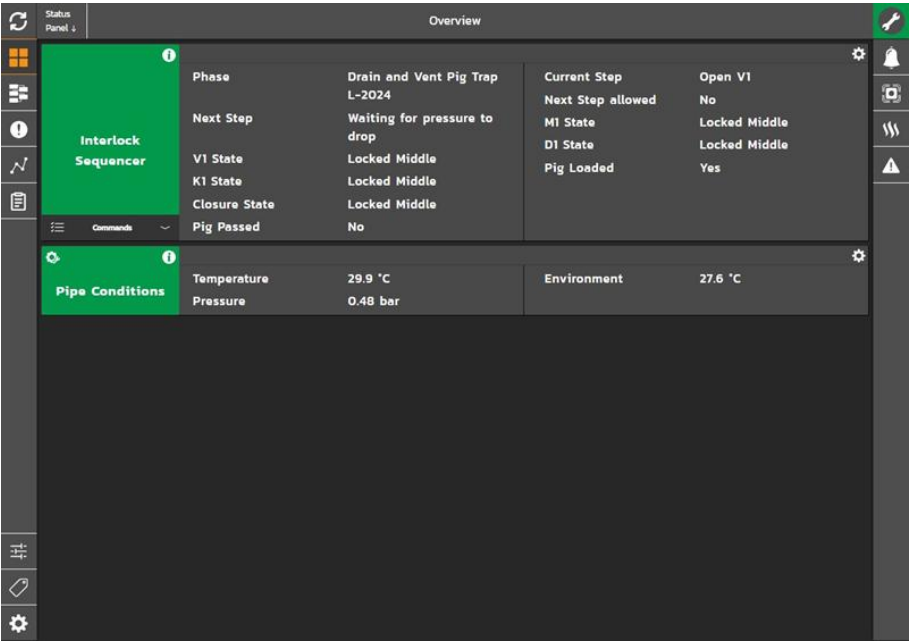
Status Panel ↓

Overview

Interlock Sequencer

Commands

| | |
|---|---|
| Phase | Drain and Vent Pig Trap L-2024 |
| Next Step | Waiting for pressure to drop |
| V1 State | Locked Middle |
| K1 State | Locked Middle |
| Closure State | Locked Middle |
| Pig Passed | No |

| | |
|---|---|
| Current Step | Open V1 |
| Next Step allowed | No |
| M1 State | Locked Middle |
| D1 State | Locked Middle |
| Pig Loaded | Yes |

Pipe Conditions

| | |
|---|---|
| Temperature | 29.9 °C |
| Pressure | 0.48 bar |

| | |
|---|---|
| Environment | 27.6 °C |